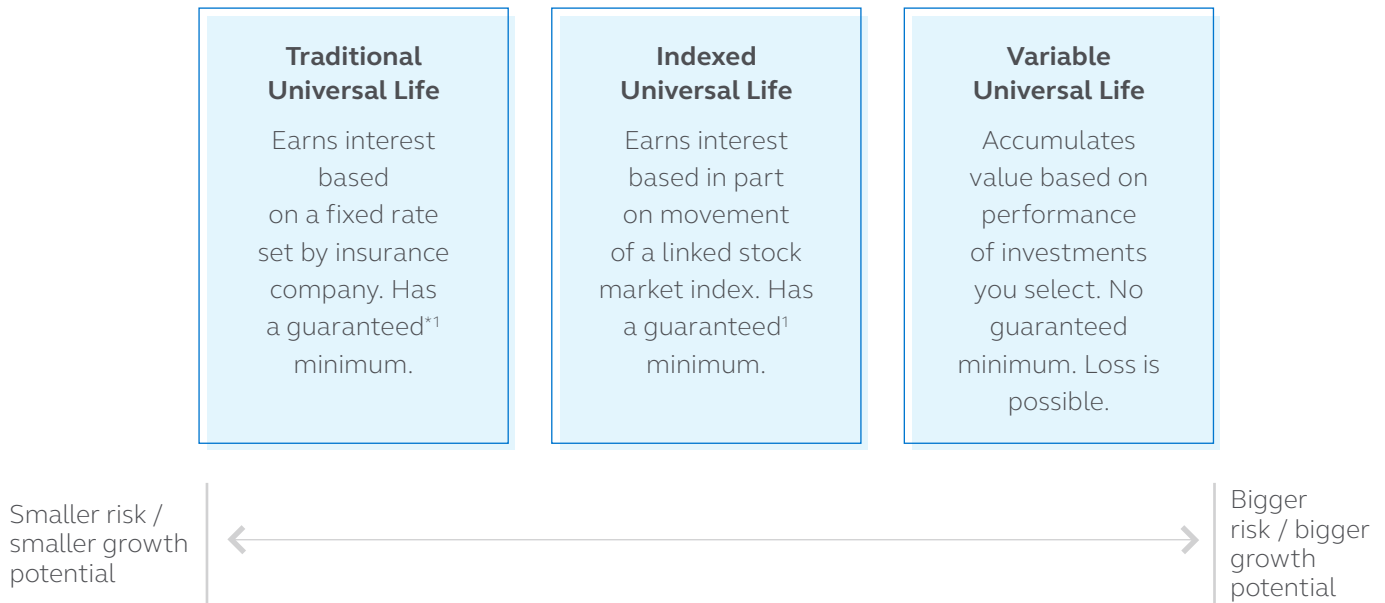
Traditional Universal Life

Earns interest based on a fixed rate set by insurance company. Has a guaranteed$^{*1}$ minimum.

Indexed Universal Life

Earns interest based in part on movement of a linked stock market index. Has a guaranteed$^{1}$ minimum.

Variable Universal Life

Accumulates value based on performance of investments you select. No guaranteed minimum. Loss is possible.

Smaller risk / smaller growth potential

Bigger risk / bigger growth potential